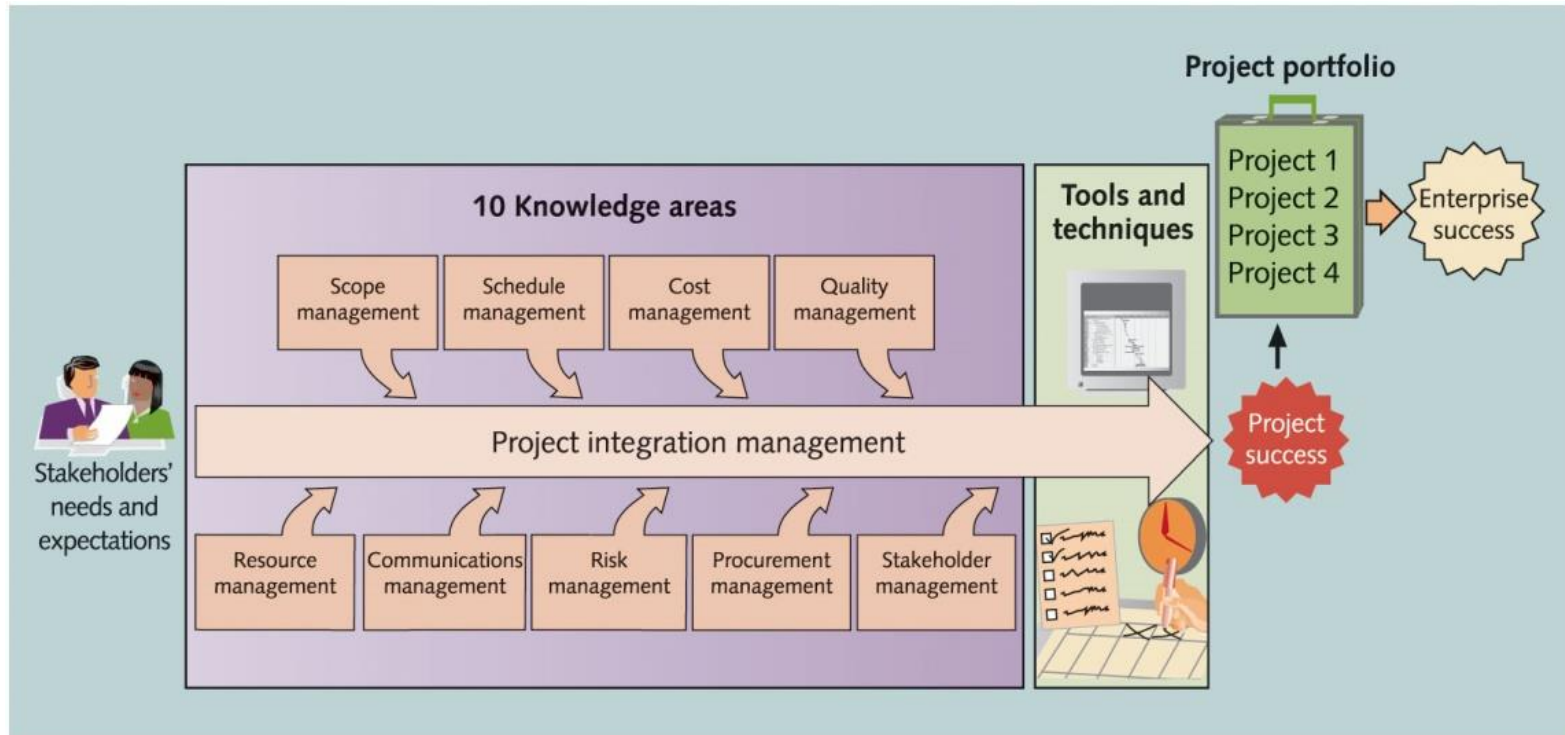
Project portfolio

10 Knowledge areas

Scope management

Schedule management

Cost management

Quality management

Stakeholders' needs and expectations

Project integration management

Resource management

Communications management

Risk management

Procurement management

Stakeholder management

Tools and techniques

Project 1
Project 2
Project 3
Project 4

Enterprise success

Project success